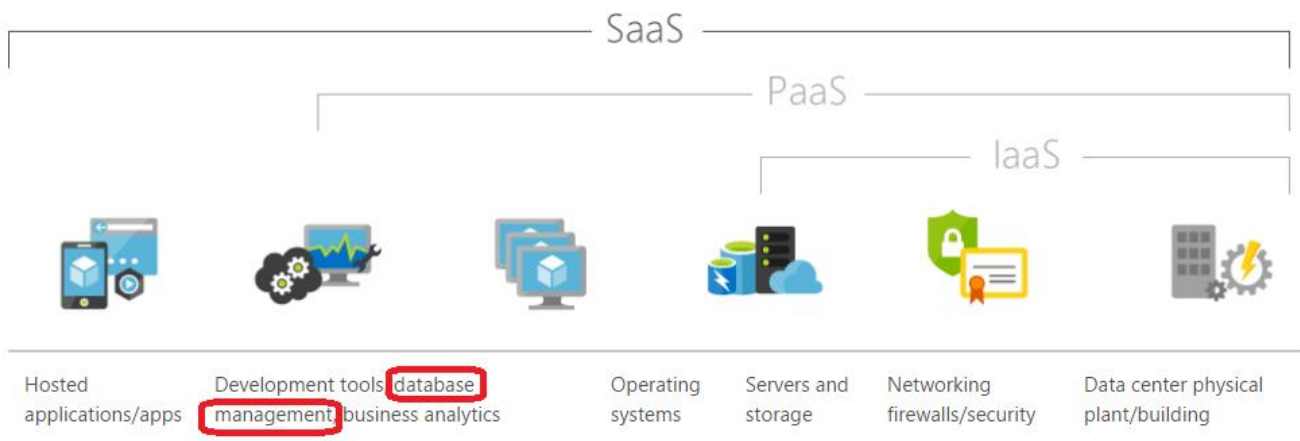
SaaS

PaaS

IaaS

Hosted applications/apps

Development tools, database management, business analytics

Operating systems

Servers and storage

Networking firewalls/security

Data center physical plant/building